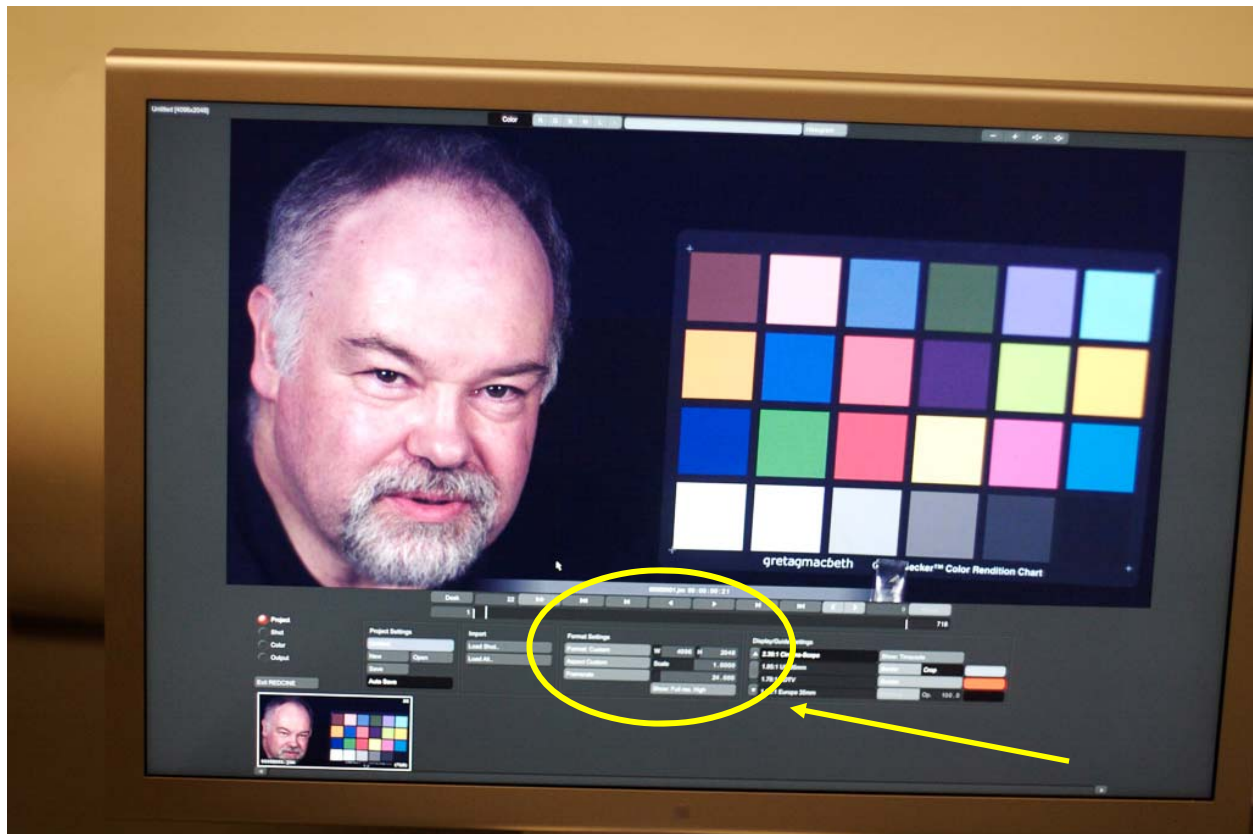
Untitled [4096x2048]

Color

Histogram

gretagmacbeth

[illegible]ecker™ Color Rendition Chart

Project

Shot

Color

Output

Exit REDCINE

Project Settings

New

Open

Save

Auto Save

Import

Load Shot...

Load All...

Format Settings

Format: Custom

Aspect: Custom

Framerate

W 4096

H 2048

Scale 1.0000

24.000

Show: Full res. High

Display/Guide Settings

2.35:1 Cinema-Scope

1.85:1 U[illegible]

1.78:1 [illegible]TV

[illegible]:1 Europe 35mm

Show: Timecode

Crop

716